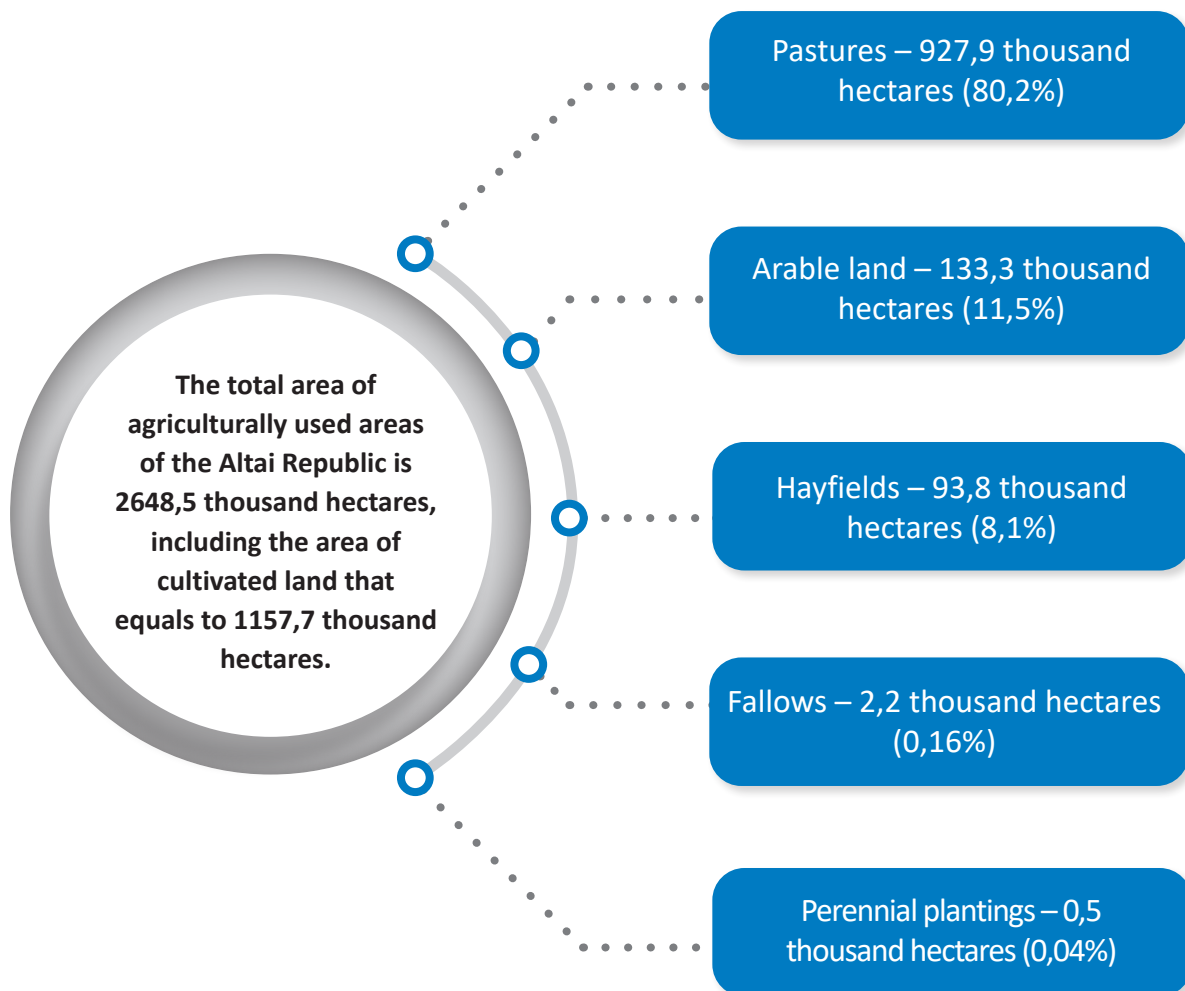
The total area of agriculturally used areas of the Altai Republic is 2648,5 thousand hectares, including the area of cultivated land that equals to 1157,7 thousand hectares.

Pastures – 927,9 thousand hectares (80,2%)

Arable land – 133,3 thousand hectares (11,5%)

Hayfields – 93,8 thousand hectares (8,1%)

Fallows – 2,2 thousand hectares (0,16%)

Perennial plantings – 0,5 thousand hectares (0,04%)